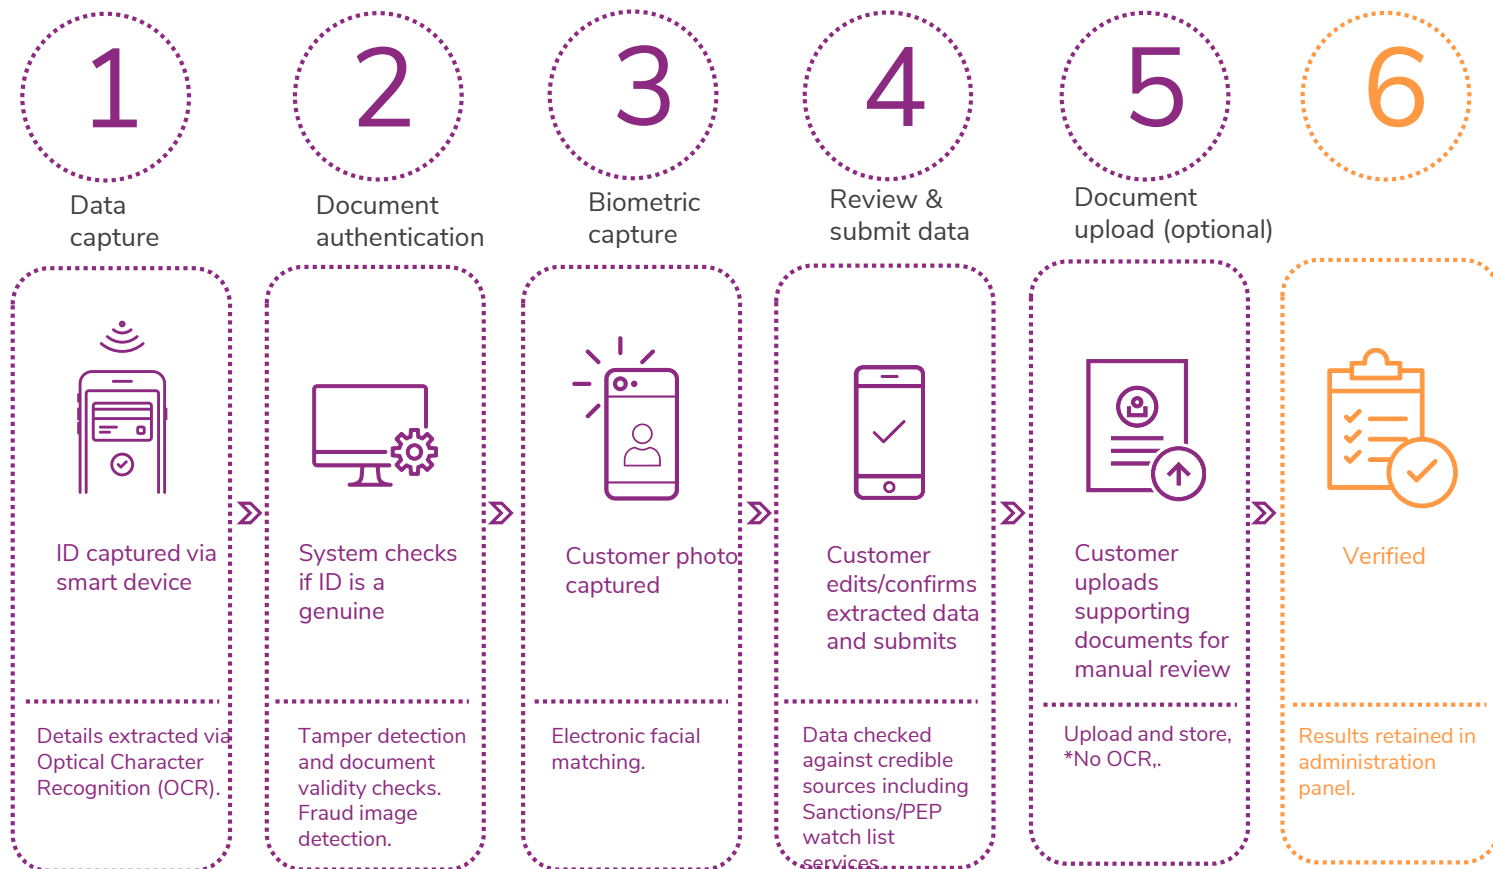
1

Data capture

ID captured via smart device

Details extracted via Optical Character Recognition (OCR).

2

Document authentication

System checks if ID is a genuine

Tamper detection and document validity checks. Fraud image detection.

3

Biometric capture

Customer photo captured

Electronic facial matching.

4

Review & submit data

Customer edits/confirms extracted data and submits

Data checked against credible sources including Sanctions/PEP watch list services.

5

Document upload (optional)

Customer uploads supporting documents for manual review

Upload and store, *No OCR,.

6

Verified

Results retained in administration panel.